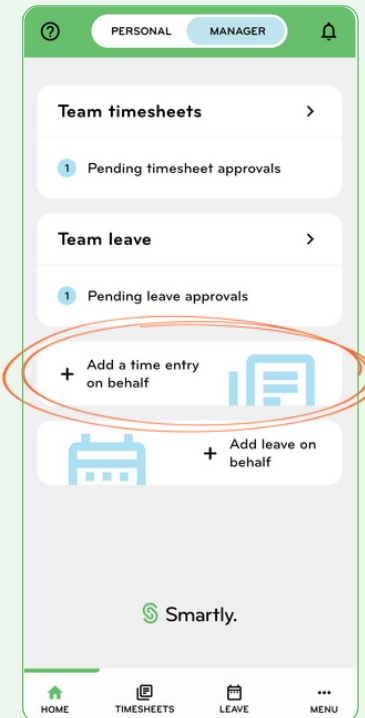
?

PERSONAL MANAGER

Team timesheets >

1 Pending timesheet approvals

Team leave >

1 Pending leave approvals

+ Add a time entry on behalf

+ Add leave on behalf

Smartly.

HOME TIMESHEETS LEAVE MENU